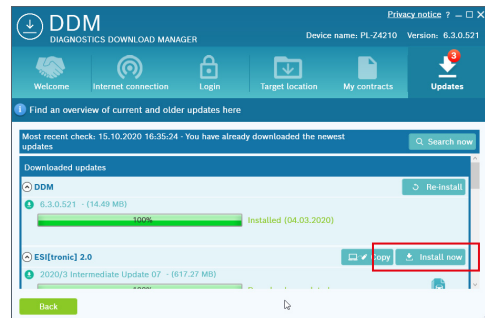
DDM
DIAGNOSTICS DOWNLOAD MANAGER

Privacy notice ? — □ ✕

Device name: PL-Z4210 Version: 6.3.0.521

Welcome
Internet connection
Login
Target location
My contracts
3
Updates

Find an overview of current and older updates here

Most recent check: 15.10.2020 16:35:24 - You have already downloaded the newest updates

Search now

Downloaded updates

DDM

Re-install

6.3.0.521 - (14.49 MB)

100%

Installed (04.03.2020)

ESI[tronic] 2.0

Copy

Install now

2020/3 Intermediate Update 07 - (617.27 MB)

100%

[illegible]

Back